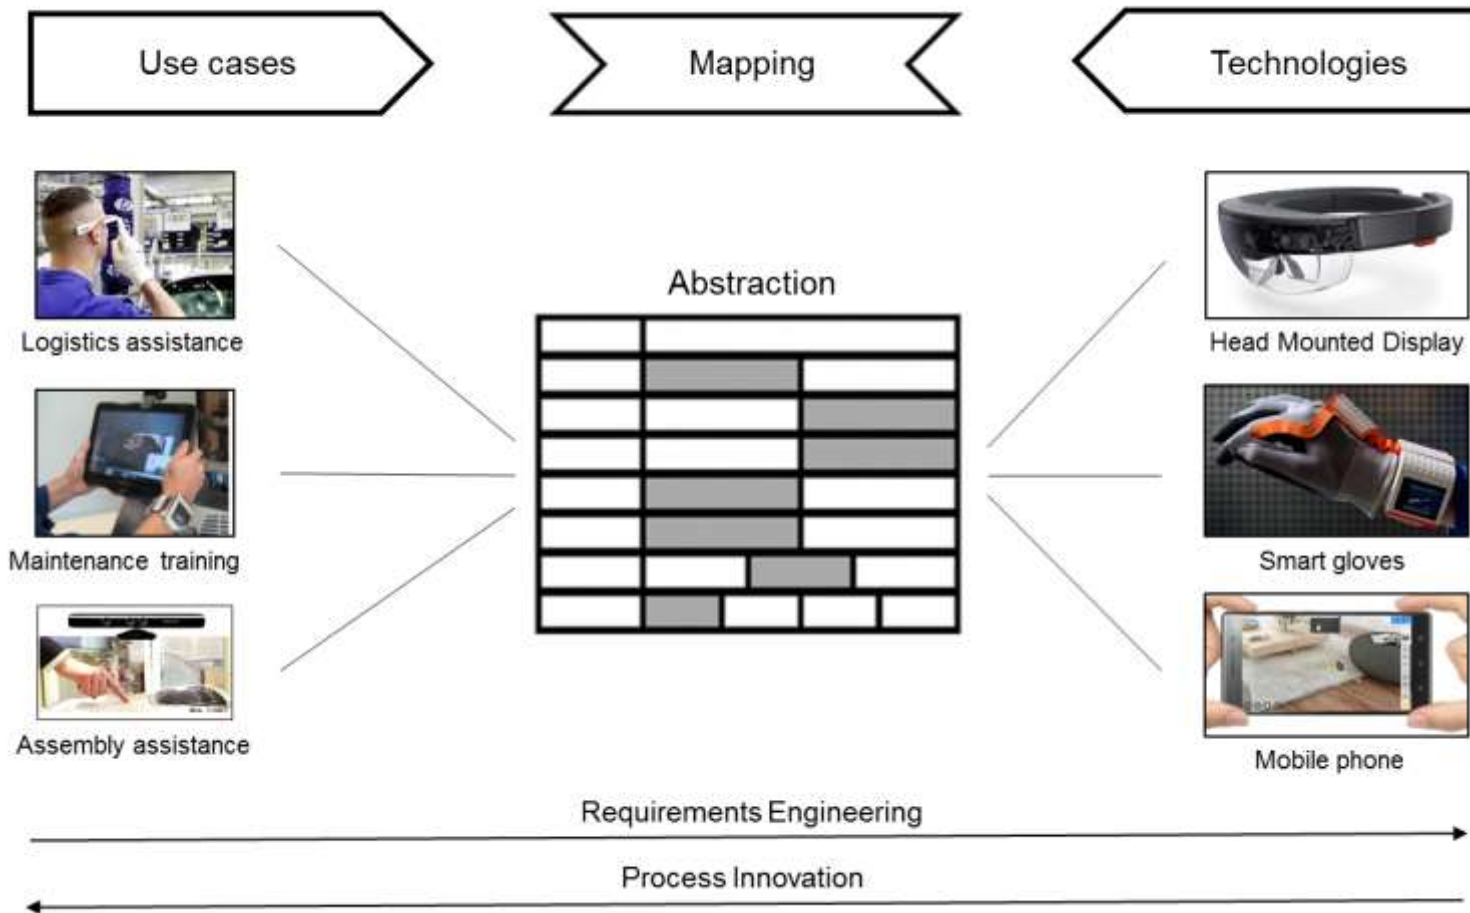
Use cases

Mapping

Technologies

Logistics assistance

Maintenance training

Assembly assistance

Abstraction

Head Mounted Display

Smart gloves

Mobile phone

Requirements Engineering

Process Innovation